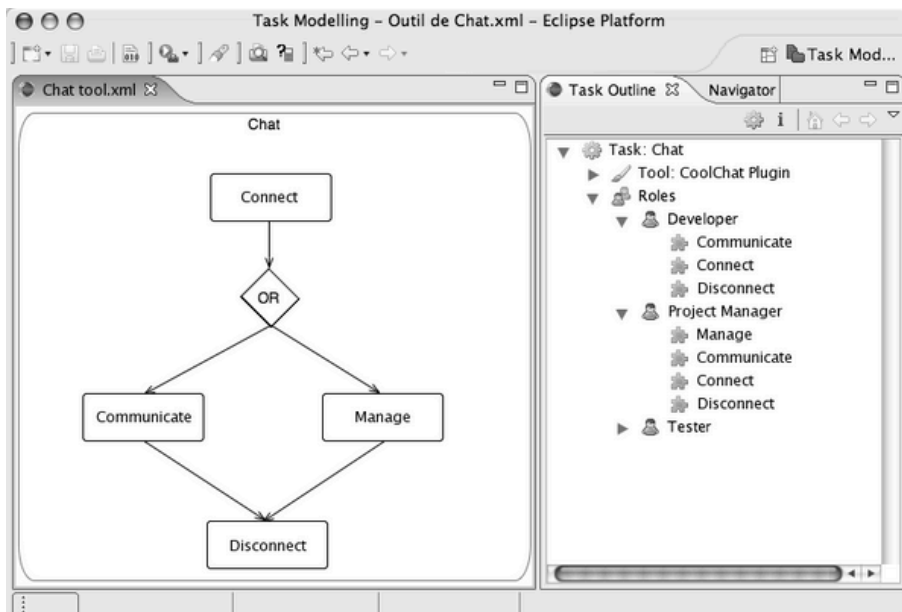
Task Modelling – Outil de Chat.xml – Eclipse Platform

Task Mod...

Chat tool.xml

Chat

Connect

OR

Communicate

Manage

Disconnect

Task Outline

Navigator

i

Task: Chat

Tool: CoolChat Plugin

Roles

Developer

Communicate

Connect

Disconnect

Project Manager

Manage

Communicate

Connect

Disconnect

Tester